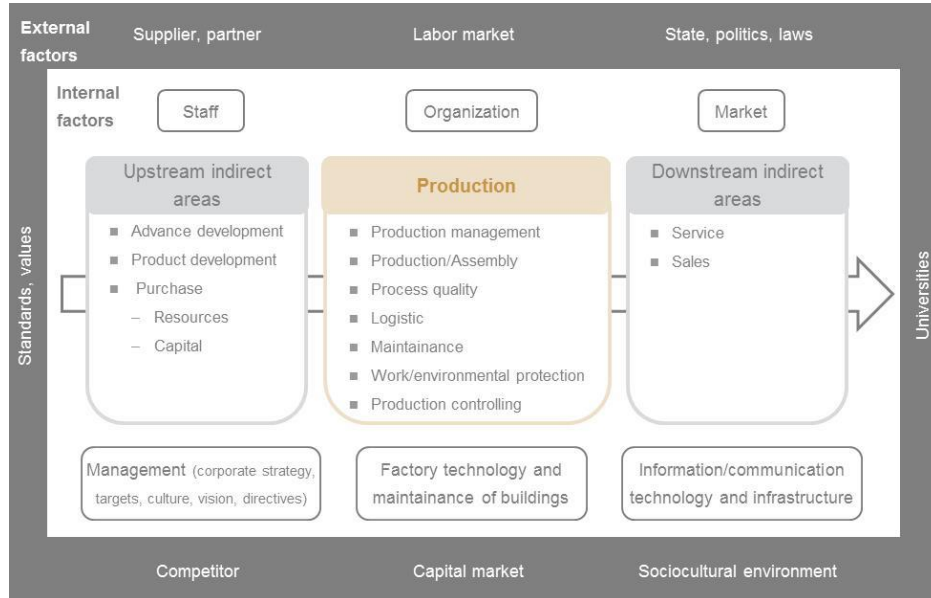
External factors

Supplier, partner

Labor market

State, politics, laws

Internal factors

Staff

Organization

Market

Standards, values

Upstream indirect areas

- Advance development
- Product development
- Purchase
  - Resources
  - Capital

Production

- Production management
- Production/Assembly
- Process quality
- Logistic
- Maintainance
- Work/environmental protection
- Production controlling

Downstream indirect areas

- Service
- Sales

Universities

Management (corporate strategy, targets, culture, vision, directives)

Factory technology and maintainance of buildings

Information/communication technology and infrastructure

Competitor

Capital market

Sociocultural environment